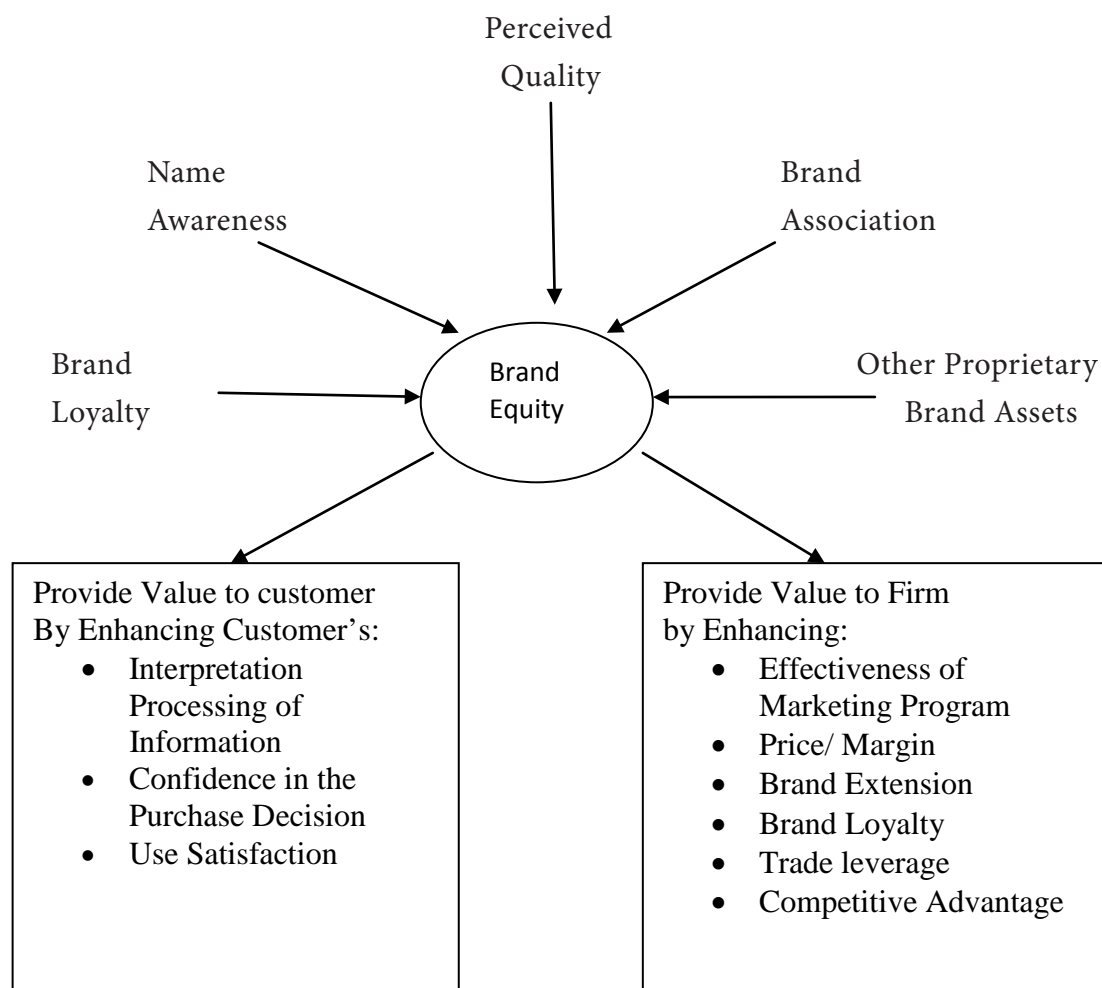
Perceived Quality

Name Awareness

Brand Association

Brand Loyalty

Brand Equity

Other Proprietary Brand Assets

Provide Value to customer By Enhancing Customer's:
- Interpretation Processing of Information
- Confidence in the Purchase Decision
- Use Satisfaction

Provide Value to Firm by Enhancing:
- Effectiveness of Marketing Program
- Price/ Margin
- Brand Extension
- Brand Loyalty
- Trade leverage
- Competitive Advantage